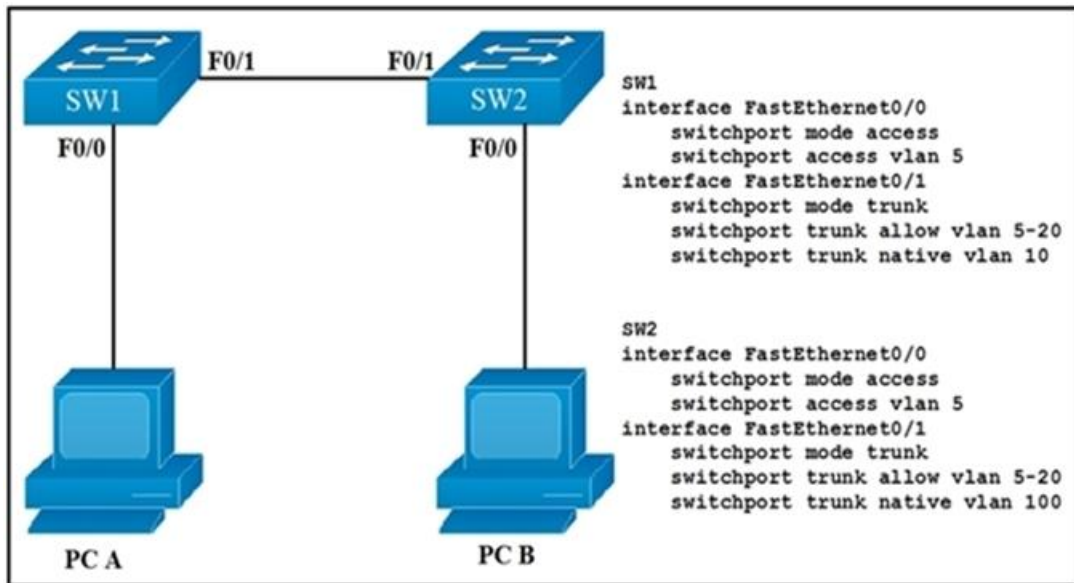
F0/1

F0/1

SW1

SW2

F0/0

F0/0

SW1
interface FastEthernet0/0
switchport mode access
switchport access vlan 5
interface FastEthernet0/1
switchport mode trunk
switchport trunk allow vlan 5-20
switchport trunk native vlan 10

SW2
interface FastEthernet0/0
switchport mode access
switchport access vlan 5
interface FastEthernet0/1
switchport mode trunk
switchport trunk allow vlan 5-20
switchport trunk native vlan 100

PC A

PC B